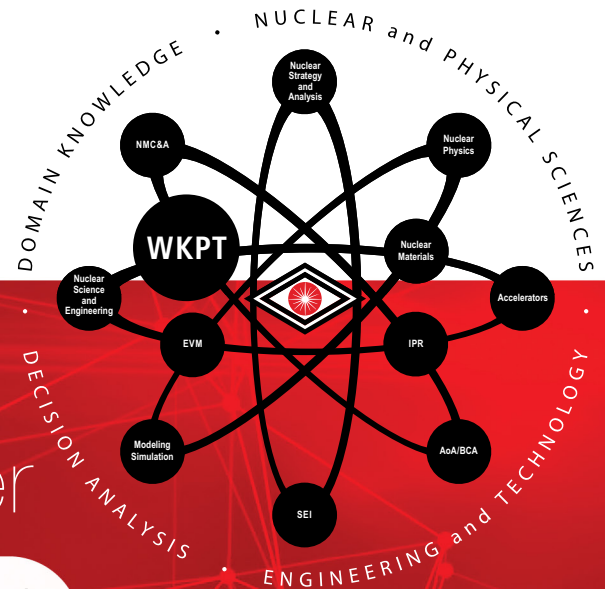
DOMAIN KNOWLEDGE • NUCLEAR and PHYSICAL SCIENCES

Nuclear Strategy and Analysis

NMC&A

Nuclear Physics

WKPT

Nuclear Materials

Nuclear Science and Engineering

Accelerators

EVM

IPR

Modeling Simulation

AoA/BCA

SEI

• DECISION ANALYSIS • ENGINEERING and TECHNOLOGY

er